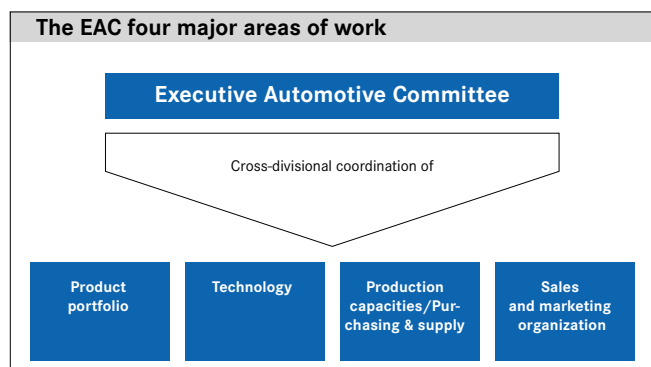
The EAC four major areas of work

Executive Automotive Committee

Cross-divisional coordination of

Product portfolio

Technology

Production capacities/Purchasing & supply

Sales and marketing organization